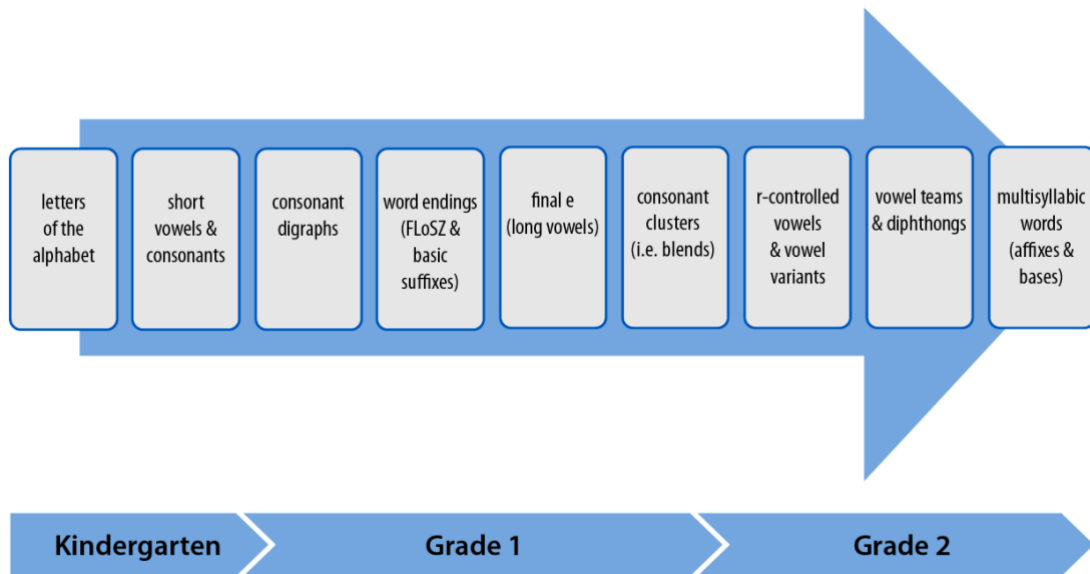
letters of the alphabet

short vowels & consonants

consonant digraphs

word endings (FLoSZ & basic suffixes)

final e (long vowels)

consonant clusters (i.e. blends)

r-controlled vowels & vowel variants

vowel teams & diphthongs

multisyllabic words (affixes & bases)

Kindergarten

Grade 1

Grade 2